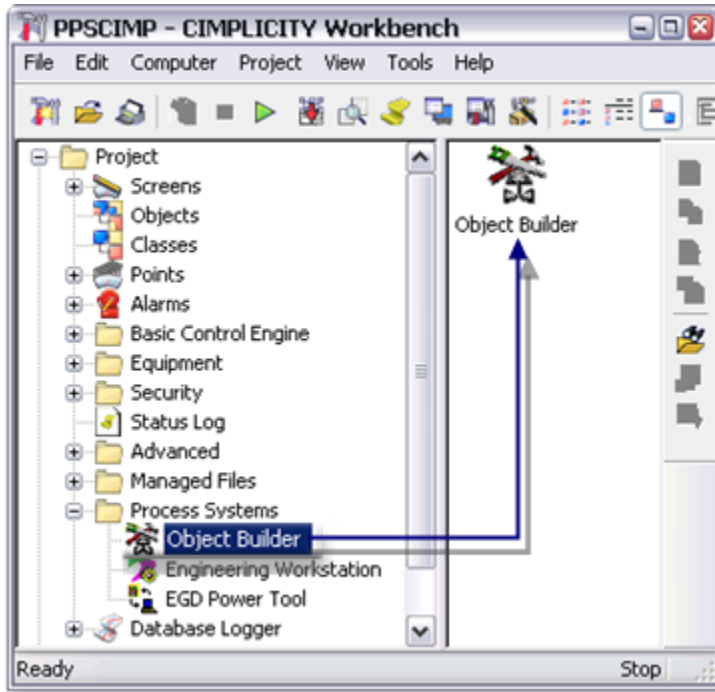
PPSCIMP - CIMPLICITY Workbench

File Edit Computer Project View Tools Help

Project
Screens
Objects
Classes
Points
Alarms
Basic Control Engine
Equipment
Security
Status Log
Advanced
Managed Files
Process Systems
Object Builder
Engineering Workstation
EGD Power Tool
Database Logger

Object Builder

Ready
Stop